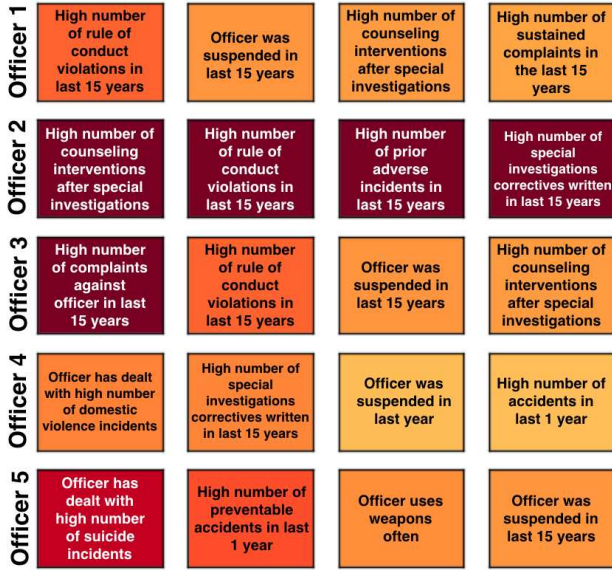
Officer 1

High number of rule of conduct violations in last 15 years

Officer was suspended in last 15 years

High number of counseling interventions after special investigations

High number of sustained complaints in the last 15 years

Officer 2

High number of counseling interventions after special investigations

High number of rule of conduct violations in last 15 years

High number of prior adverse incidents in last 15 years

High number of special investigations correctives written in last 15 years

Officer 3

High number of complaints against officer in last 15 years

High number of rule of conduct violations in last 15 years

Officer was suspended in last 15 years

High number of counseling interventions after special investigations

Officer 4

Officer has dealt with high number of domestic violence incidents

High number of special investigations correctives written in last 15 years

Officer was suspended in last year

High number of accidents in last 1 year

Officer 5

Officer has dealt with high number of suicide incidents

High number of preventable accidents in last 1 year

Officer uses weapons often

Officer was suspended in last 15 years